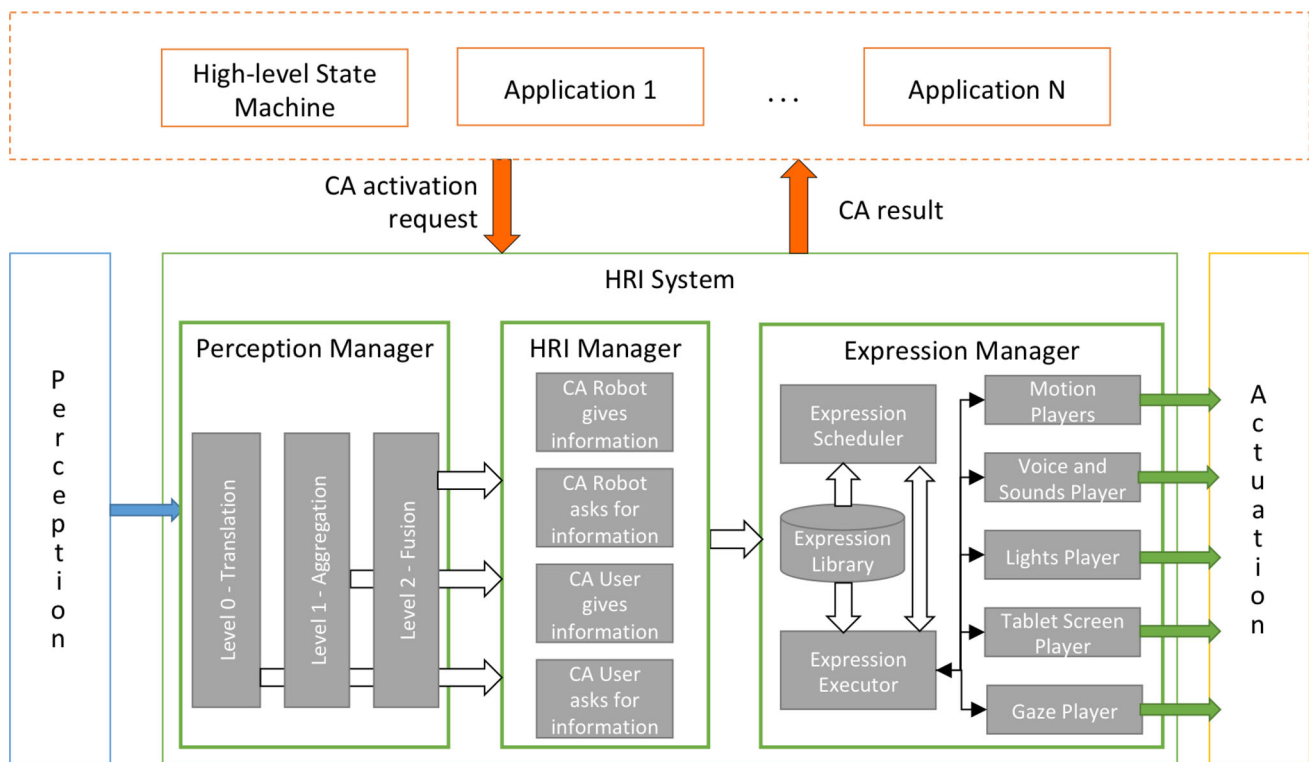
High-level State Machine

Application 1

...

Application N

CA activation request

CA result

HRI System

Perception

Perception Manager

Level 0 - Translation

Level 1 - Aggregation

Level 2 - Fusion

HRI Manager

CA Robot gives information

CA Robot asks for information

CA User gives information

CA User asks for information

Expression Manager

Expression Scheduler

Expression Library

Expression Executor

Motion Players

Voice and Sounds Player

Lights Player

Tablet Screen Player

Gaze Player

Actuation